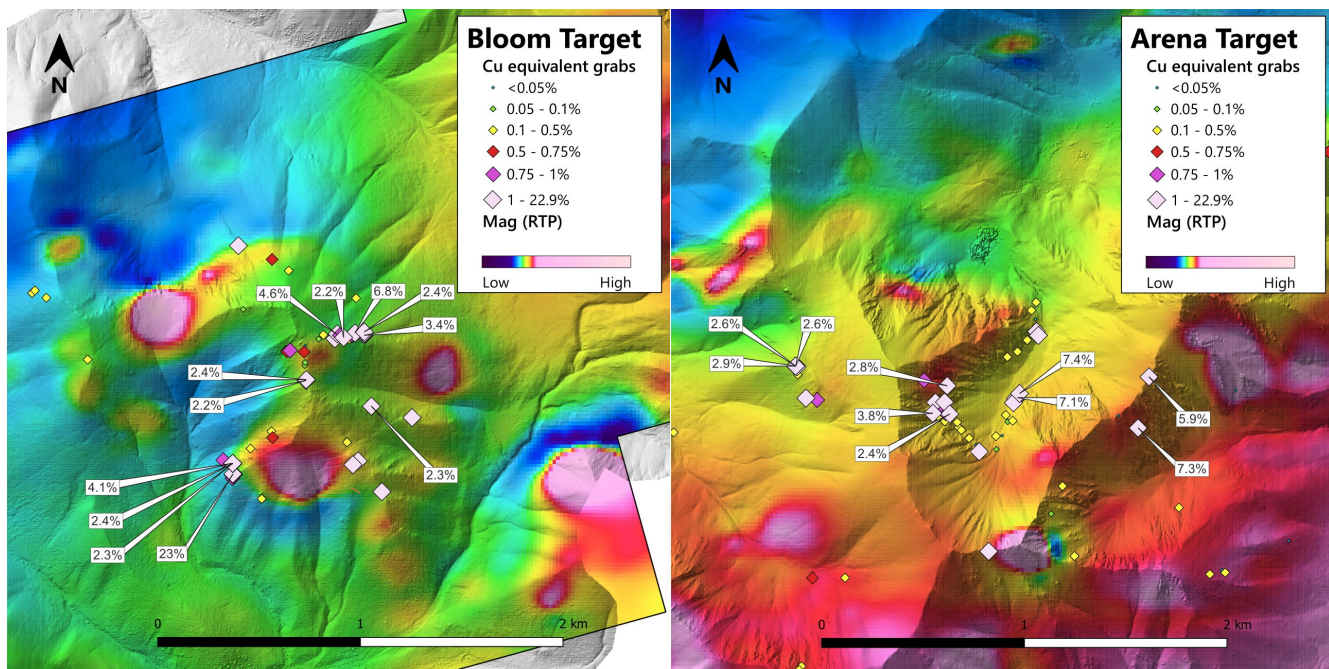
N

Bloom Target
Cu equivalent grabs
<0.05%
0.05 - 0.1%
0.1 - 0.5%
0.5 - 0.75%
0.75 - 1%
1 - 22.9%
Mag (RTP)
Low High

4.6%
2.2%
6.8%
2.4%
3.4%
2.4%
2.2%
2.3%
4.1%
2.4%
2.3%
23%

0 1 2 km

N

Arena Target
Cu equivalent grabs
<0.05%
0.05 - 0.1%
0.1 - 0.5%
0.5 - 0.75%
0.75 - 1%
1 - 22.9%
Mag (RTP)
Low High

2.6%
2.6%
2.9%
2.8%
3.8%
2.4%
7.4%
7.1%
5.9%
7.3%

0 1 2 km